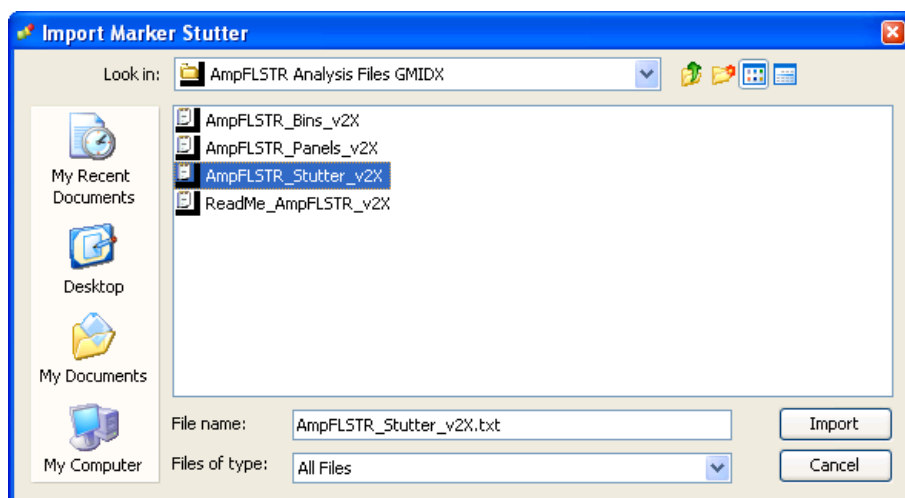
Import Marker Stutter

Look in: AmpFLSTR Analysis Files GMIDX

My Recent Documents

Desktop

My Documents

My Computer

AmpFLSTR_Bins_v2X
AmpFLSTR_Panels_v2X
AmpFLSTR_Stutter_v2X
ReadMe_AmpFLSTR_v2X

File name: AmpFLSTR_Stutter_v2X.txt

Files of type: All Files

Import

Cancel